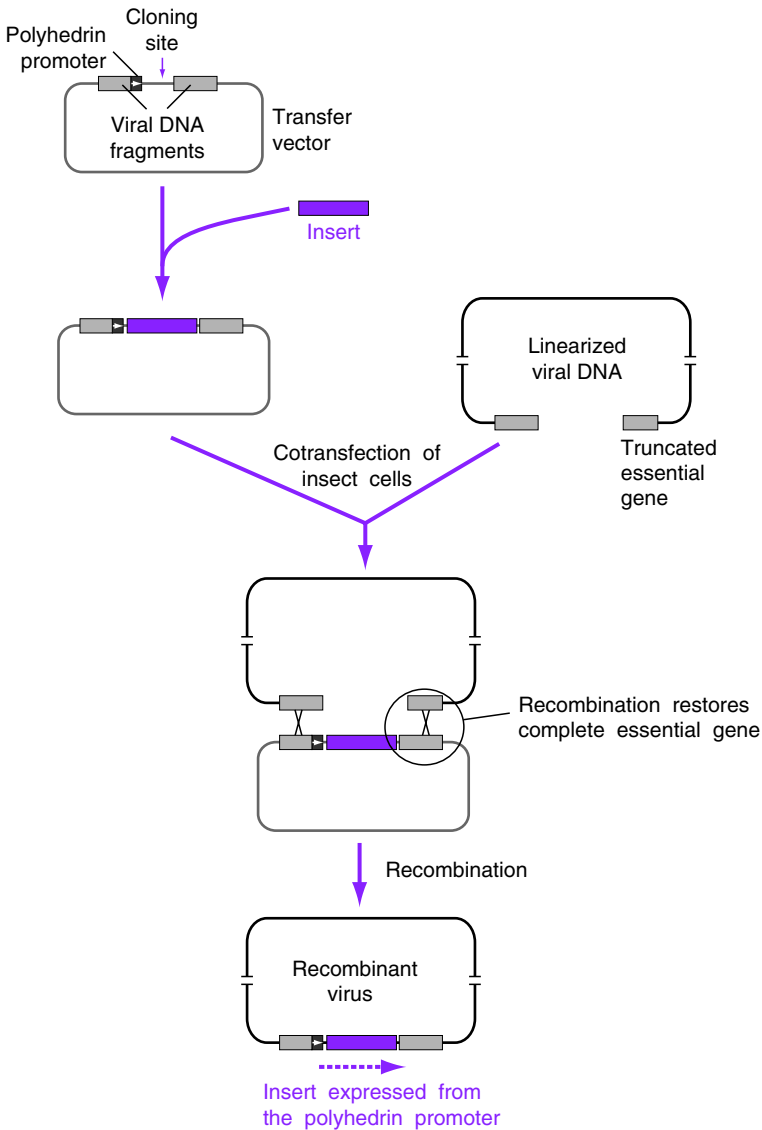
Polyhedrin promoter

Cloning site

Viral DNA fragments

Transfer vector

Insert

Linearized viral DNA

Truncated essential gene

Cotransfection of insect cells

Recombination restores complete essential gene

Recombination

Recombinant virus

Insert expressed from the polyhedrin promoter